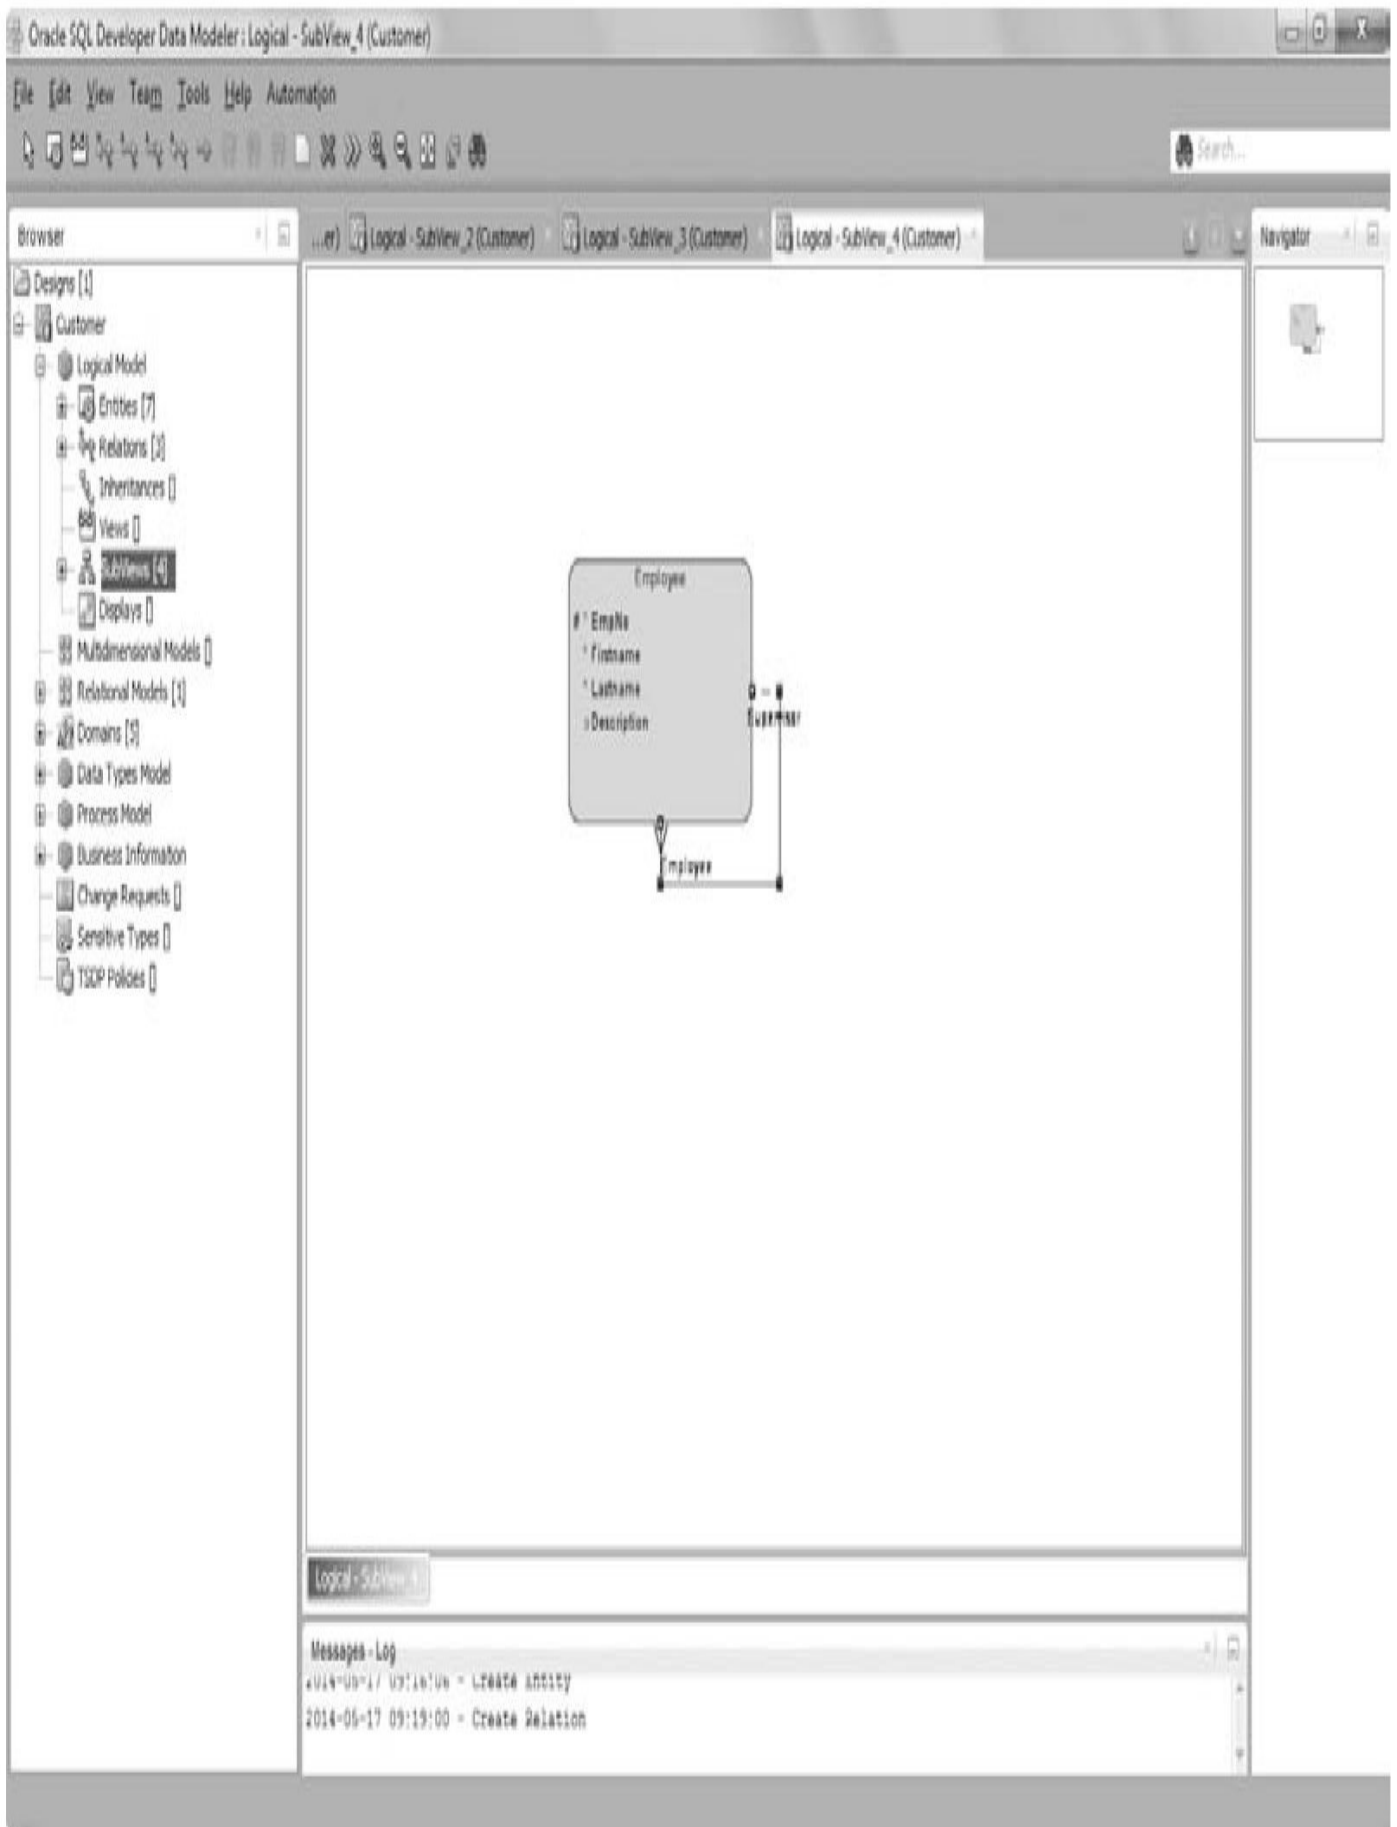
Oracle SQL Developer Data Modeler : Logical - SubView_4 (Customer)

File Edit View Team Tools Help Automation

Search...

Browser

...er) Logical - SubView_2 (Customer) Logical - SubView_3 (Customer) Logical - SubView_4 (Customer)

Navigator

Designs [1]
Customer
Logical Model
Entities [7]
Relations [3]
Inheritances []
Views []
SubViews [4]
Displays []
Multidimensional Models []
Relational Models [1]
Domains [5]
Data Types Model
Process Model
Business Information
Change Requests []
Sensitive Types []
TSDP Policies []

Employee
# * EmpNo
* Firstname
* Lastname
o Description

Supervisor

Employee

Logical - SubView_4

Messages - Log
2014-05-17 09:18:06 - Create Entity
2014-05-17 09:19:00 - Create Relation